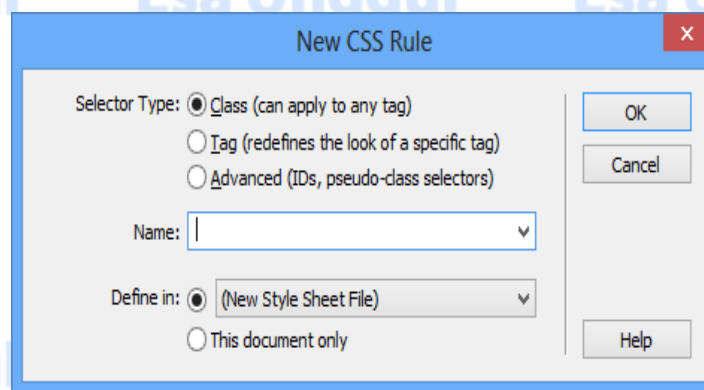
New CSS Rule

×

Selector Type: Class (can apply to any tag)

Tag (redefines the look of a specific tag)

Advanced (IDs, pseudo-class selectors)

Name:

Define in: (New Style Sheet File)

This document only

OK

Cancel

Help